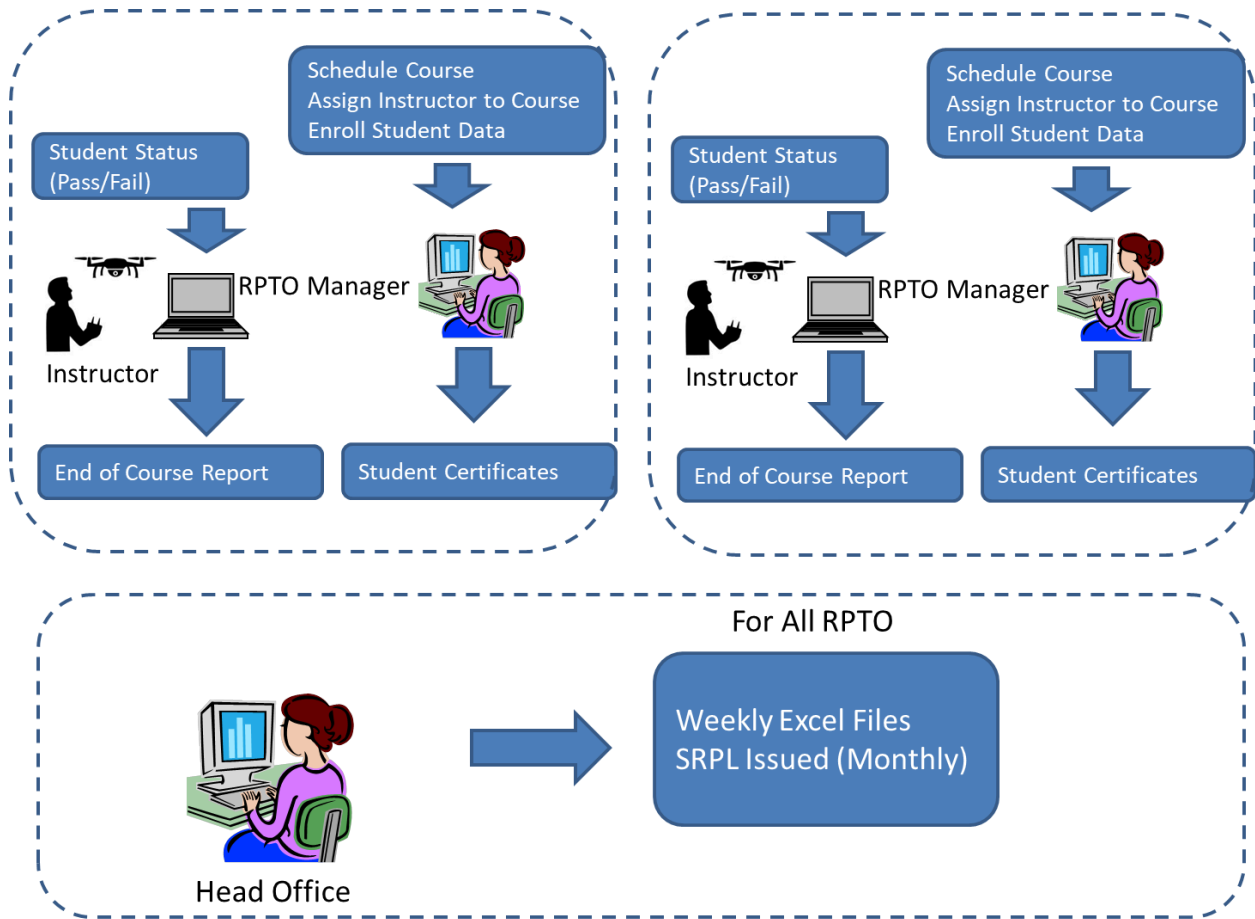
Schedule Course
Assign Instructor to Course
Enroll Student Data

Student Status
(Pass/Fail)

RPTO Manager

Instructor

End of Course Report

Student Certificates

Schedule Course
Assign Instructor to Course
Enroll Student Data

Student Status
(Pass/Fail)

RPTO Manager

Instructor

End of Course Report

Student Certificates

For All RPTO

Head Office

Weekly Excel Files
SRPL Issued (Monthly)